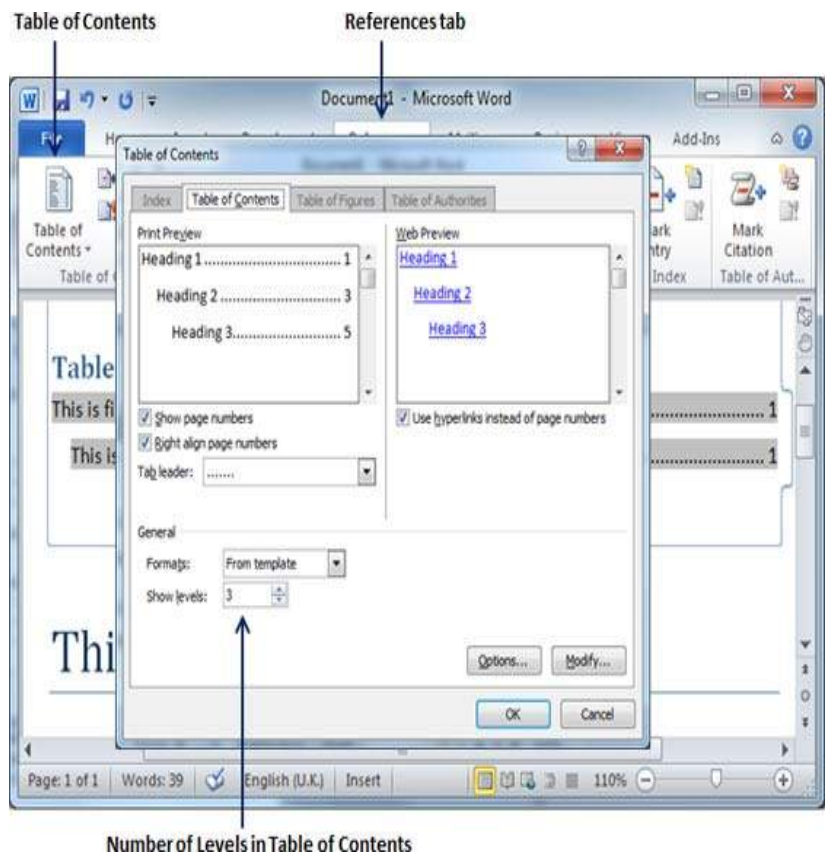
Table of Contents

References tab

Document1 - Microsoft Word

File

H

Add-Ins

Table of Contents

Index | Table of Contents | Table of Figures | Table of Authorities

Print Preview

Heading 1 .............................. 1

Heading 2 .............................. 3

Heading 3.............................. 5

Web Preview

Heading 1

Heading 2

Heading 3

Show page numbers

Right align page numbers

Tab leader: .......

Use hyperlinks instead of page numbers

General

Formats: From template

Show levels: 3

Options... Modify...

OK Cancel

Table of Contents

Table of

Mark Entry

Index

Mark Citation

Table of Aut...

Table

This is fi .............................. 1

This is .............................. 1

Thi

Page: 1 of 1 | Words: 39 | English (U.K.) | Insert | 110%

Number of Levels in Table of Contents